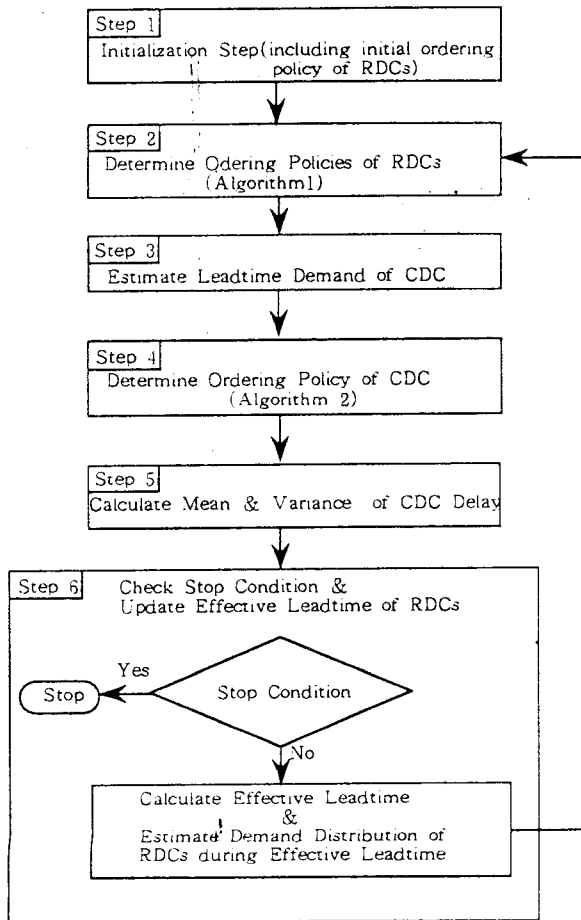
Step 1
Initialization Step(including initial ordering policy of RDCs)

Step 2
Determine Odering Policies of RDCs (Algorithm1)

Step 3
Estimate Leadtime Demand of CDC

Step 4
Determine Ordering Policy of CDC (Algorithm 2)

Step 5
Calculate Mean & Variance of CDC Delay

Step 6
Check Stop Condition & Update Effective Leadtime of RDCs

Yes

Stop

Stop Condition

No

Calculate Effective Leadtime & Estimate Demand Distribution of RDCs during Effective Leadtime